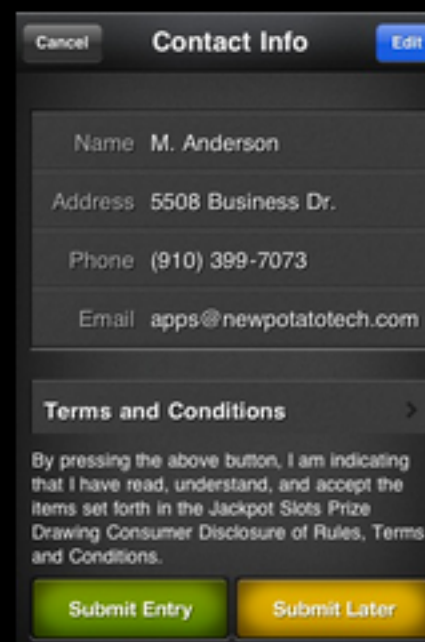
Cancel

Contact Info

Edit

Name M. Anderson

Address 5508 Business Dr.

Phone (910) 399-7073

Email apps@newpotatotech.com

Terms and Conditions

By pressing the above button, I am indicating that I have read, understand, and accept the items set forth in the Jackpot Slots Prize Drawing Consumer Disclosure of Rules, Terms and Conditions.

Submit Entry

Submit Later